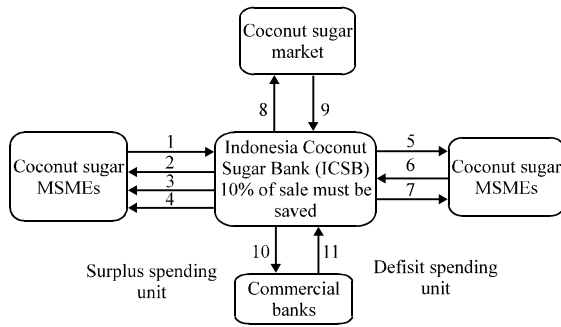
Coconut sugar market

8

9

Coconut sugar MSMEs

1

2

3

4

Indonesia Coconut Sugar Bank (ICSB) 10% of sale must be saved

5

6

7

Coconut sugar MSMEs

10

11

Surplus spending unit

Defisit spending unit

Commercial banks